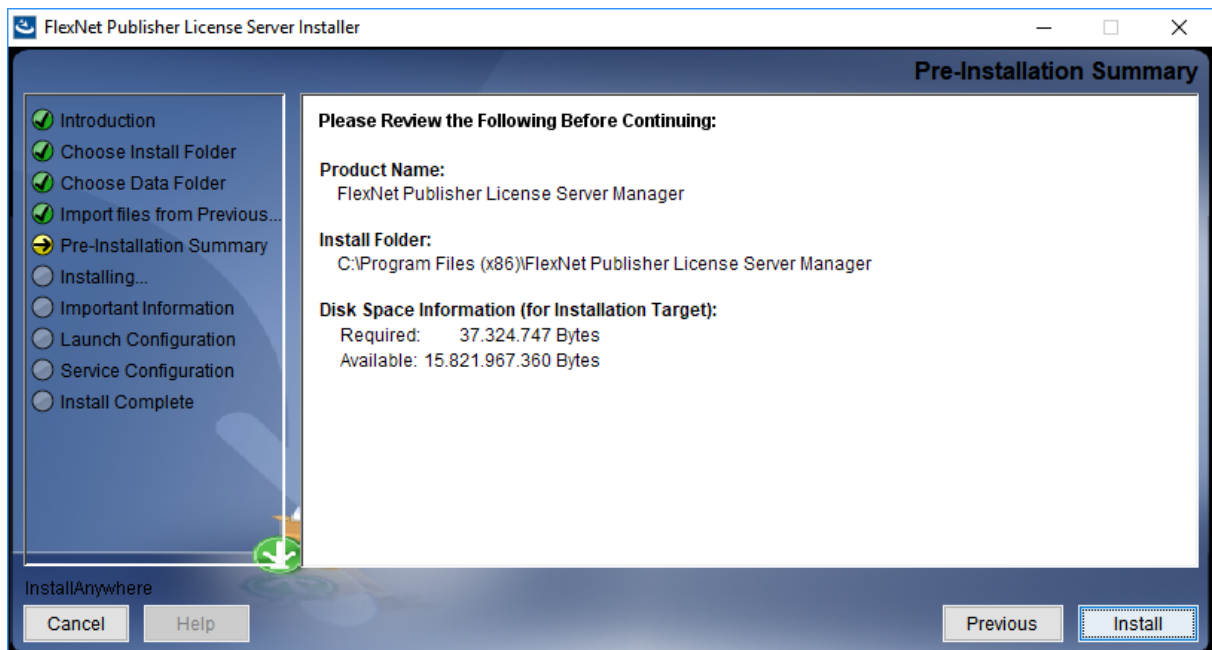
FlexNet Publisher License Server Installer

Pre-Installation Summary

Introduction
Choose Install Folder
Choose Data Folder
Import files from Previous...
Pre-Installation Summary
Installing...
Important Information
Launch Configuration
Service Configuration
Install Complete

Please Review the Following Before Continuing:

Product Name:
FlexNet Publisher License Server Manager

Install Folder:
C:\Program Files (x86)\FlexNet Publisher License Server Manager

Disk Space Information (for Installation Target):
Required: 37.324.747 Bytes
Available: 15.821.967.360 Bytes

InstallAnywhere

Cancel
Help
Previous
Install